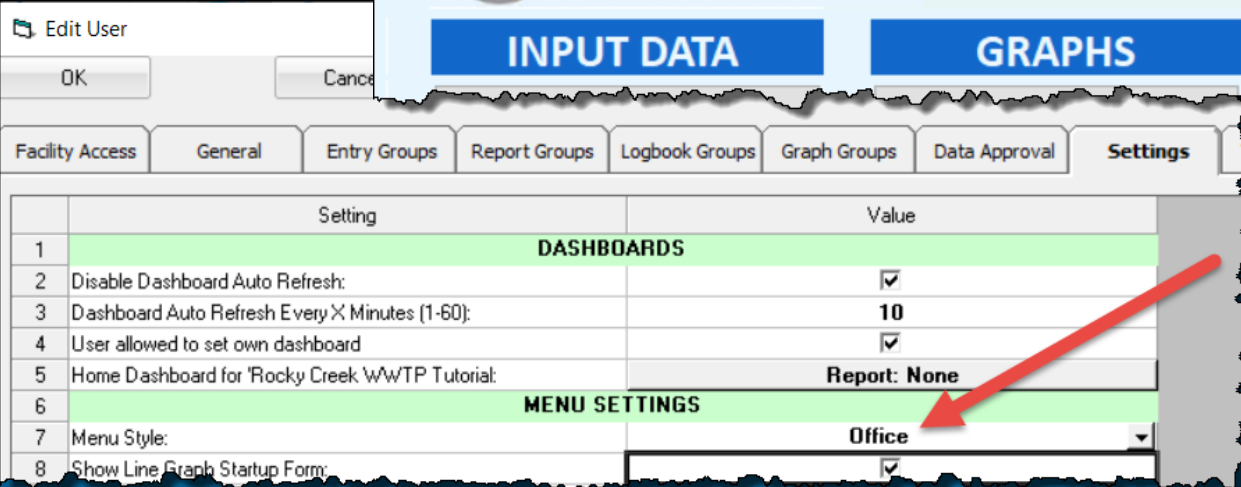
Edit User

OK

Cance

INPUT DATA

GRAPHS

Facility Access | General | Entry Groups | Report Groups | Logbook Groups | Graph Groups | Data Approval | Settings

| | Setting | Value |
|---|---|---|
| 1 | DASHBOARDS | |
| 2 | Disable Dashboard Auto Refresh: | ☑ |
| 3 | Dashboard Auto Refresh Every X Minutes (1-60): | 10 |
| 4 | User allowed to set own dashboard | ☑ |
| 5 | Home Dashboard for 'Rocky Creek WWTP Tutorial: | Report: None |
| 6 | MENU SETTINGS | |
| 7 | Menu Style: | Office |
| 8 | Show Line Graph Startup Form: | ☑ |